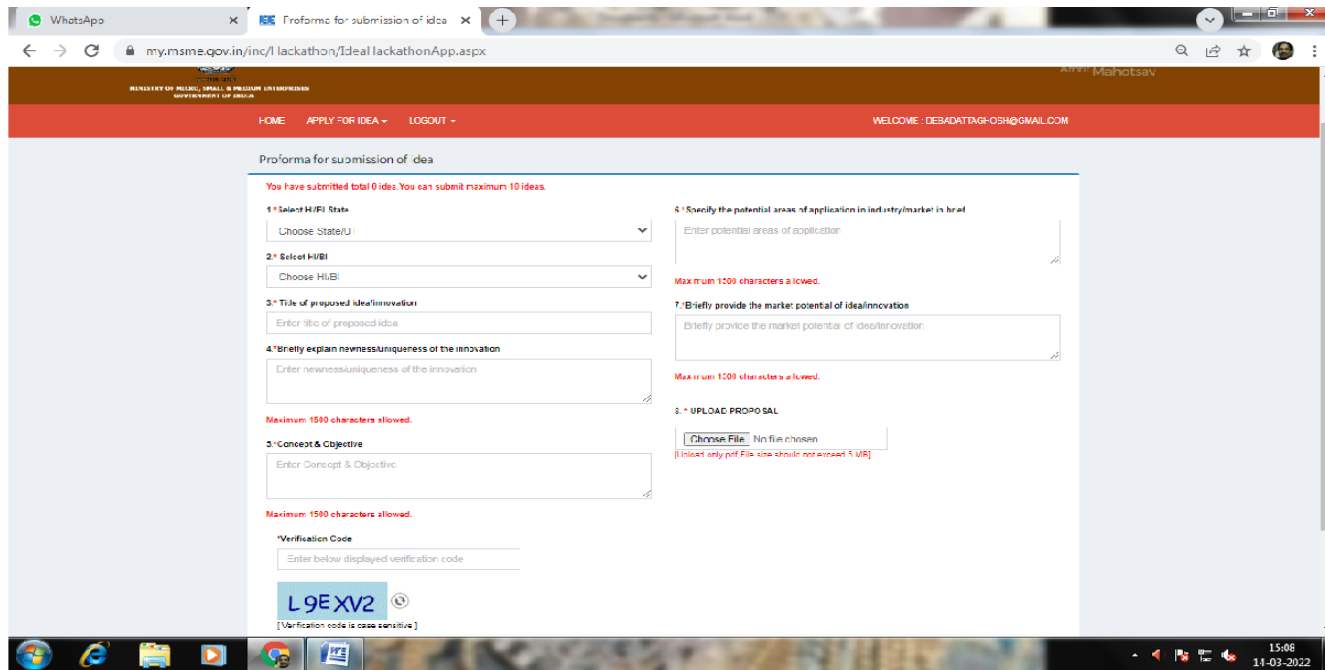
WhatsApp
Proforma for submission of idea

my.msme.gov.in/inc/HackathonIdeaHackathonApp.aspx

MINISTRY OF MICRO, SMALL & MEDIUM ENTERPRISES
GOVERNMENT OF INDIA
Amrit Mahotsav

HOME APPLY FOR IDEA LOGOUT WELCOME : DEBADATTAGHOSH@GMAIL.COM

Proforma for submission of idea

You have submitted total 0 ideas. You can submit maximum 10 ideas.

1.*Select HI/BI State
Choose State/UT

2.* Select HI/BI
Choose HI/BI

3.* Title of proposed idea/innovation
Enter title of proposed idea

4.*Briefly explain newness/uniqueness of the innovation
Enter newness/uniqueness of the innovation

Maximum 1500 characters allowed.

5.*Concept & Objective
Enter Concept & Objective

Maximum 1500 characters allowed.

*Verification Code
Enter below displayed verification code

L9EXV2

[ Verification code is case sensitive ]

6.*Specify the potential areas of application in industry/market in brief
Enter potential areas of application

Maximum 1500 characters allowed.

7.*Briefly provide the market potential of idea/innovation
Briefly provide the market potential of idea/innovation

Maximum 1500 characters allowed.

8.* UPLOAD PROPOSAL
Choose File No file chosen
[Upload only pdf File size should not exceed 5 MB]

15:08
11-03-2022